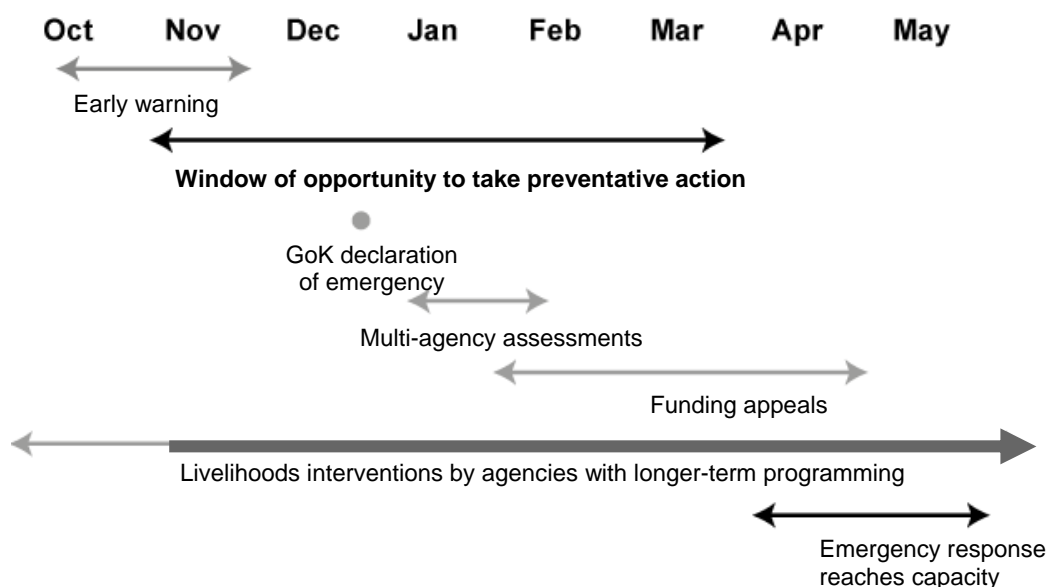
Oct Nov Dec Jan Feb Mar Apr May

Early warning

**Window of opportunity to take preventative action**

GoK declaration of emergency

Multi-agency assessments

Funding appeals

Livelihoods interventions by agencies with longer-term programming

Emergency response reaches capacity